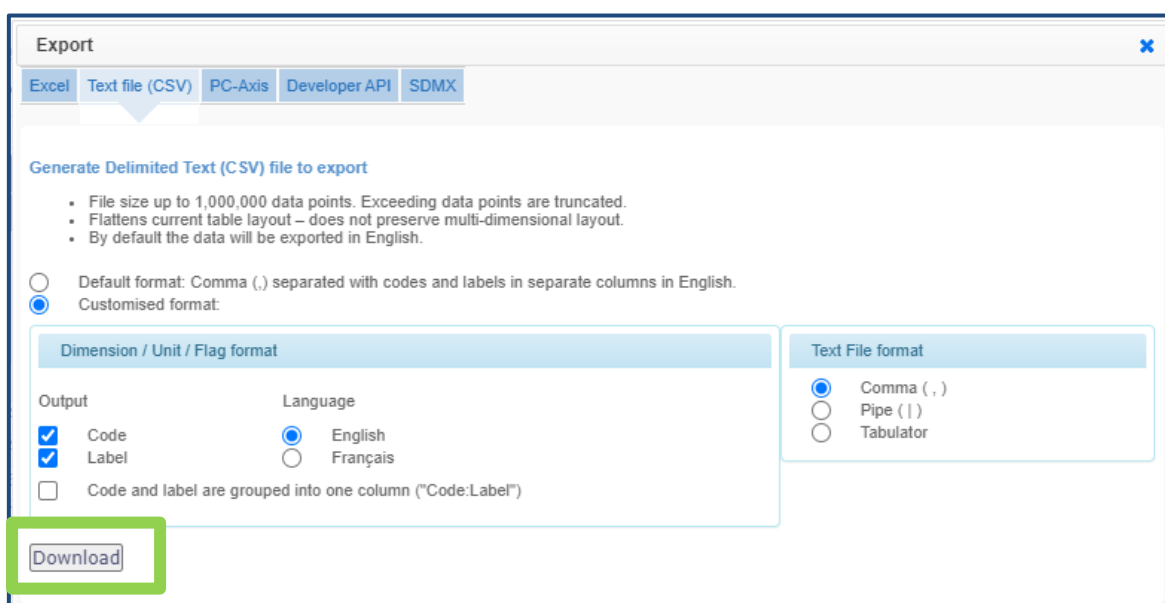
Export

Excel | Text file (CSV) | PC-Axis | Developer API | SDMX

Generate Delimited Text (CSV) file to export

- File size up to 1,000,000 data points. Exceeding data points are truncated.
- Flattens current table layout – does not preserve multi-dimensional layout.
- By default the data will be exported in English.

Default format: Comma (,) separated with codes and labels in separate columns in English.
Customised format:

Dimension / Unit / Flag format

Output
Code
Label

Language
English
Français

Code and label are grouped into one column ("Code:Label")

Text File format

Comma ( , )
Pipe ( | )
Tabulator

Download